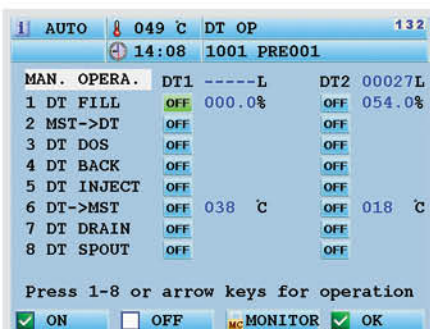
1 AUTO 049 ℃ DT OP 132
14:08 1001 PRE001

| MAN. OPERA. | DT1 | -----L | DT2 | 00027L |
|---|---|---|---|---|
| 1 DT FILL | OFF | 000.0% | OFF | 054.0% |
| 2 MST->DT | OFF | | OFF | |
| 3 DT DOS | OFF | | OFF | |
| 4 DT BACK | OFF | | OFF | |
| 5 DT INJECT | OFF | | OFF | |
| 6 DT->MST | OFF | 038 ℃ | OFF | 018 ℃ |
| 7 DT DRAIN | OFF | | OFF | |
| 8 DT SPOUT | OFF | | OFF | |

Press 1-8 or arrow keys for operation

ON OFF MC MONITOR OK